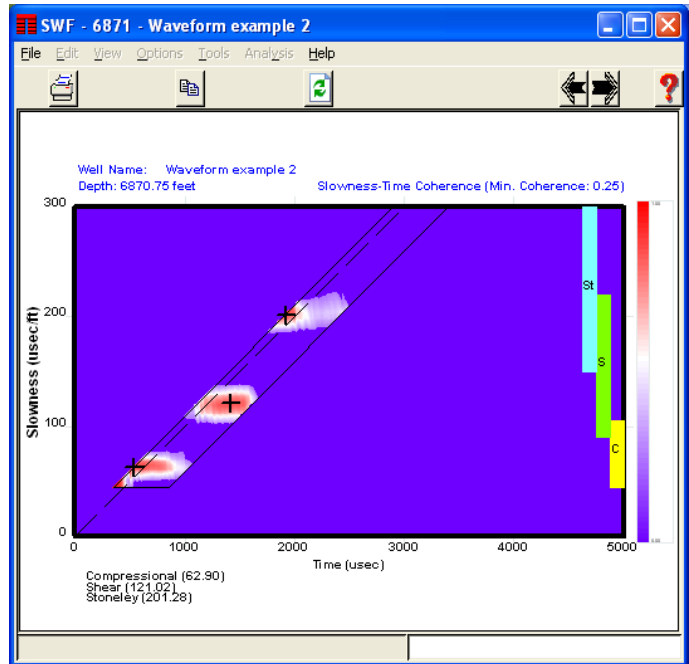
SWF - 6871 - Waveform example 2

File Edit View Options Tools Analysis Help

Well Name: Waveform example 2
Depth: 6870.75 feet
Slowness-Time Coherence (Min. Coherence: 0.25)

300
200
100
0
Slowness (usec/ft)

0 1000 2000 3000 4000 5000
Time (usec)

St
S
C

Compressional (62.90)
Shear (121.02)
Stoneley (201.28)